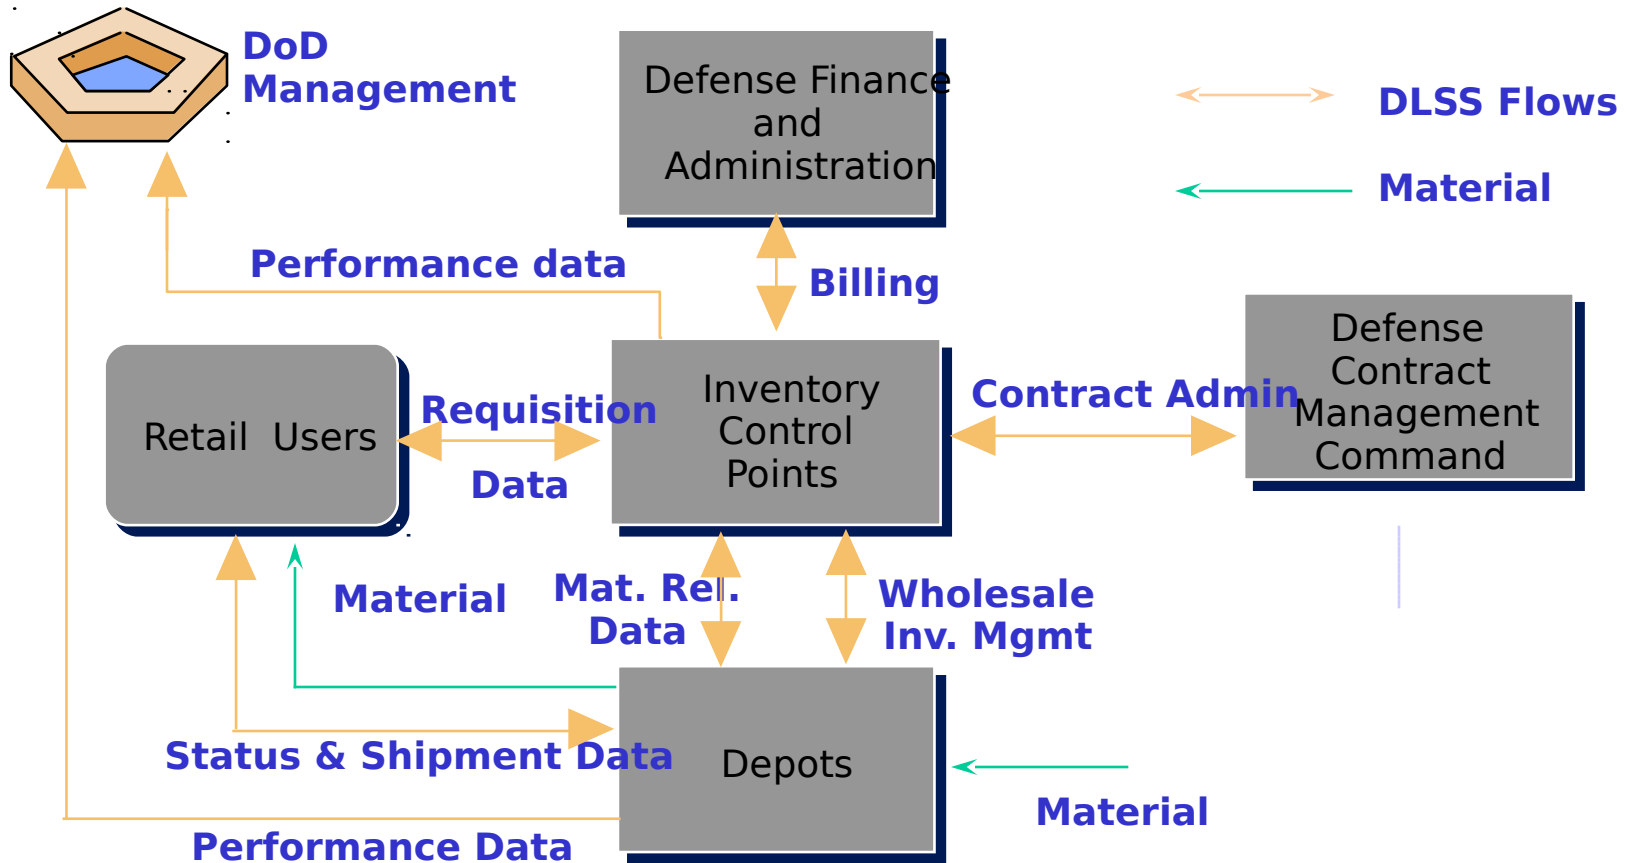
DoD Management

Defense Finance and Administration

DLSS Flows

Material

Performance data

Billing

Defense Contract Management Command

Retail Users

Requisition

Data

Inventory Control Points

Contract Admin

Material

Mat. Rel. Data

Wholesale Inv. Mgmt

Status & Shipment Data

Depots

Material

Performance Data